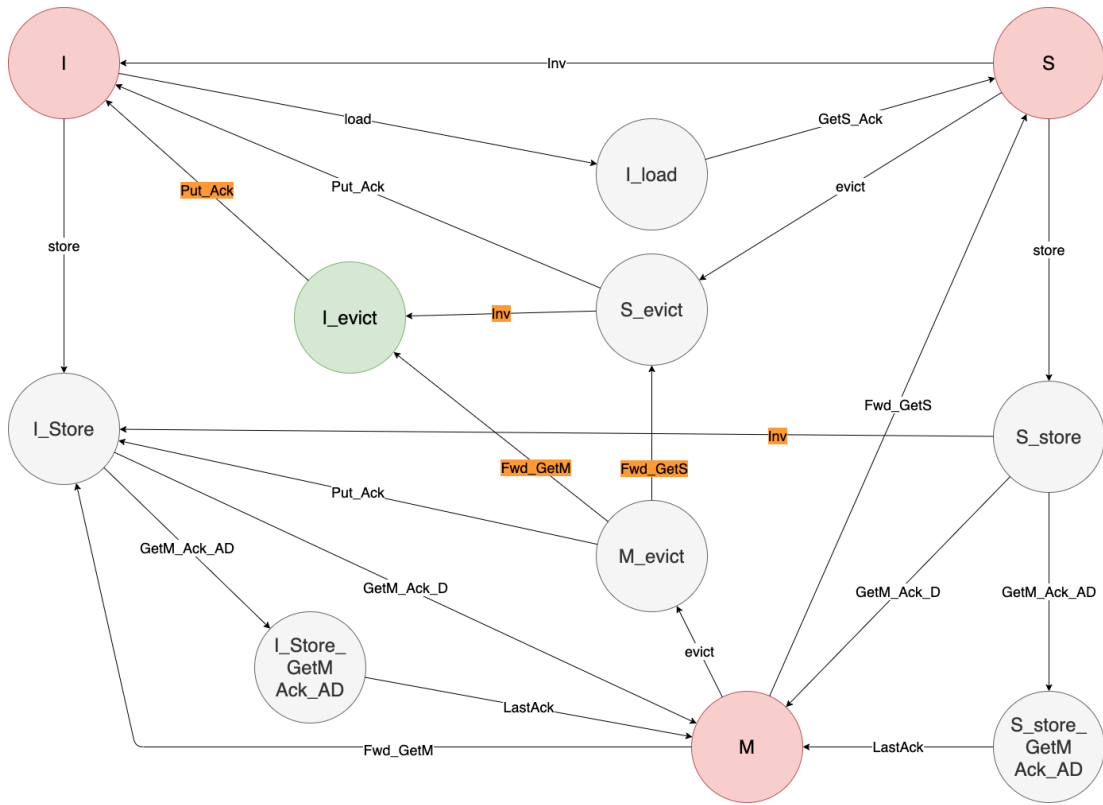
I

Inv

S

load

GetS_Ack

I_load

Put_Ack

Put_Ack

evict

store

store

I_evict

Inv

S_evict

Fwd_GetS

I_Store

Inv

S_store

Fwd_GetM

Fwd_GetS

Put_Ack

M_evict

GetM_Ack_AD

GetM_Ack_D

GetM_Ack_D

GetM_Ack_AD

I_Store_ GetM Ack_AD

evict

LastAck

Fwd_GetM

M

LastAck

S_store_ GetM Ack_AD